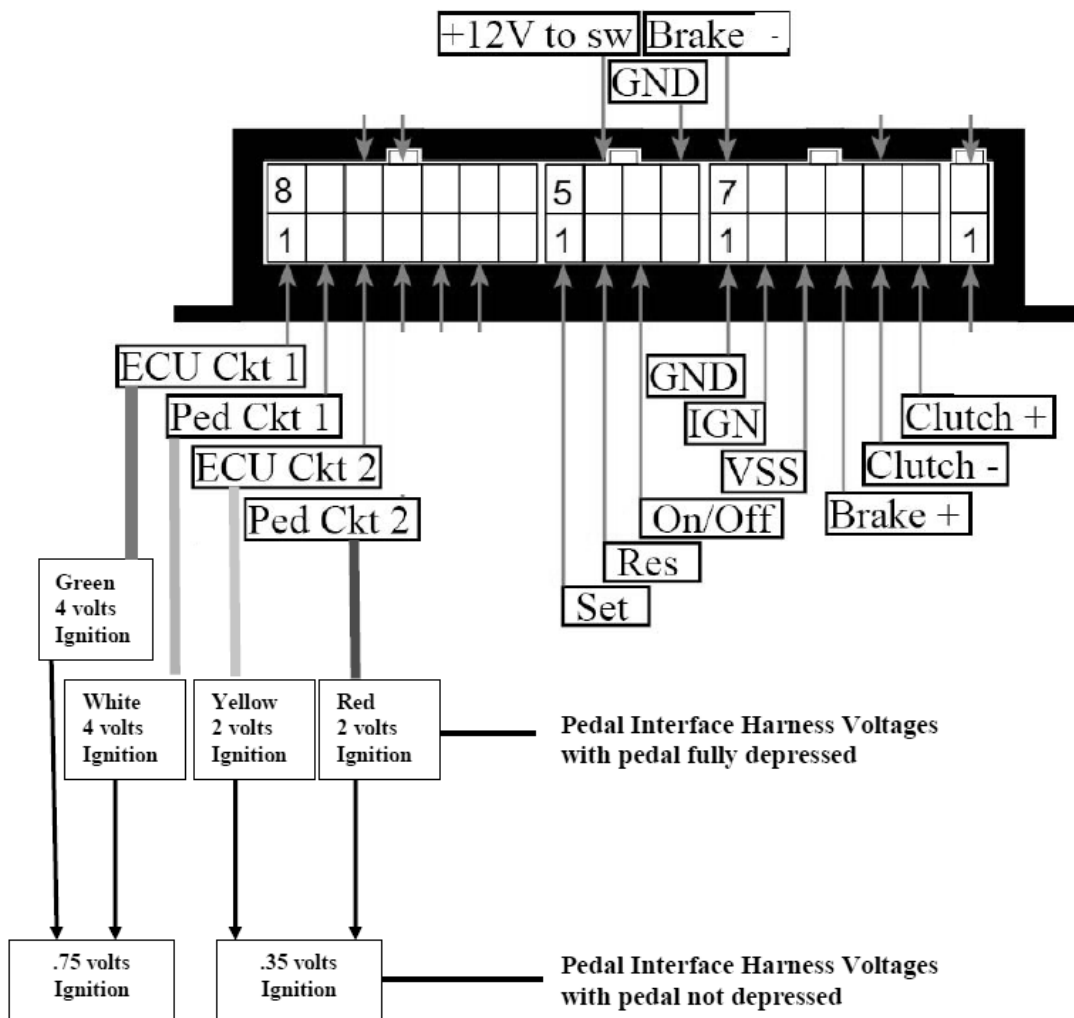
+12V to sw
Brake -
GND

8
1
5
1
7
1
1

ECU Ckt 1
Ped Ckt 1
ECU Ckt 2
Ped Ckt 2

GND
IGN
VSS
Clutch +
Clutch -
Brake +
On/Off
Res
Set

Green
4 volts
Ignition

White
4 volts
Ignition

Yellow
2 volts
Ignition

Red
2 volts
Ignition

Pedal Interface Harness Voltages with pedal fully depressed

.75 volts
Ignition

.35 volts
Ignition

Pedal Interface Harness Voltages with pedal not depressed